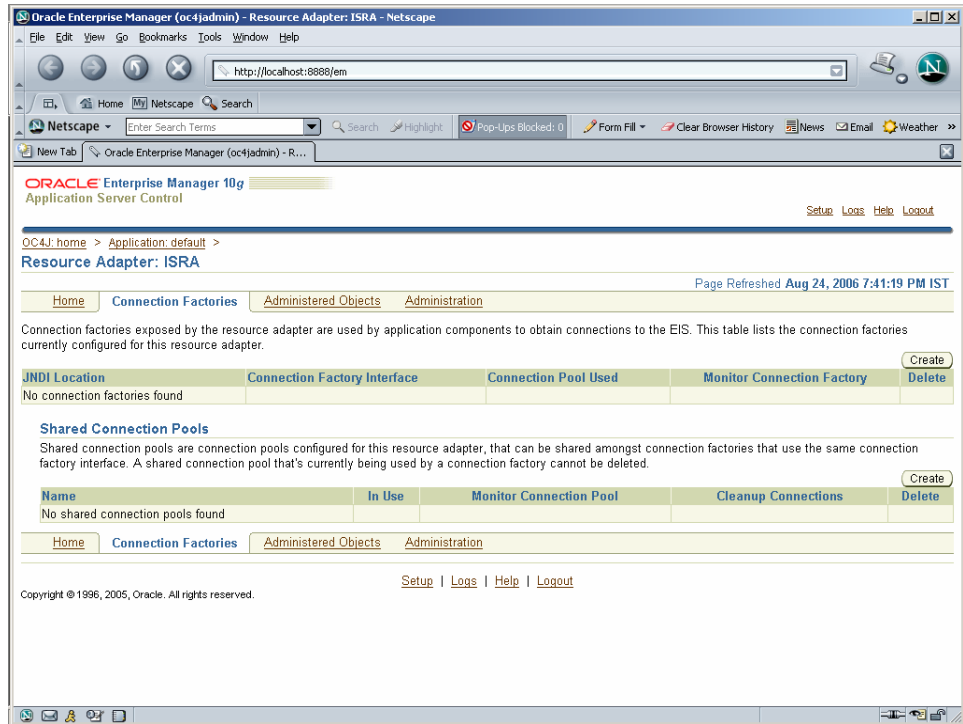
Oracle Enterprise Manager (oc4jadmin) - Resource Adapter: ISRA - Netscape

File Edit View Go Bookmarks Tools Window Help

http://localhost:8888/em

Home My Netscape Search

Netscape Enter Search Terms Search Highlight Pop-Ups Blocked: 0 Form Fill Clear Browser History News Email Weather »

New Tab Oracle Enterprise Manager (oc4jadmin) - R...

ORACLE Enterprise Manager 10g
Application Server Control

Setup Logs Help Logout

OC4J: home > Application: default >
Resource Adapter: ISRA

Page Refreshed Aug 24, 2006 7:41:19 PM IST

Home Connection Factories Administered Objects Administration

Connection factories exposed by the resource adapter are used by application components to obtain connections to the EIS. This table lists the connection factories currently configured for this resource adapter.

Create

| JNDI Location | Connection Factory Interface | Connection Pool Used | Monitor Connection Factory | Delete |
|---|---|---|---|---|
| No connection factories found | | | | |

Shared Connection Pools

Shared connection pools are connection pools configured for this resource adapter, that can be shared amongst connection factories that use the same connection factory interface. A shared connection pool that's currently being used by a connection factory cannot be deleted.

Create

| Name | In Use | Monitor Connection Pool | Cleanup Connections | Delete |
|---|---|---|---|---|
| No shared connection pools found | | | | |

Home Connection Factories Administered Objects Administration

Setup | Logs | Help | Logout

Copyright © 1996, 2005, Oracle. All rights reserved.